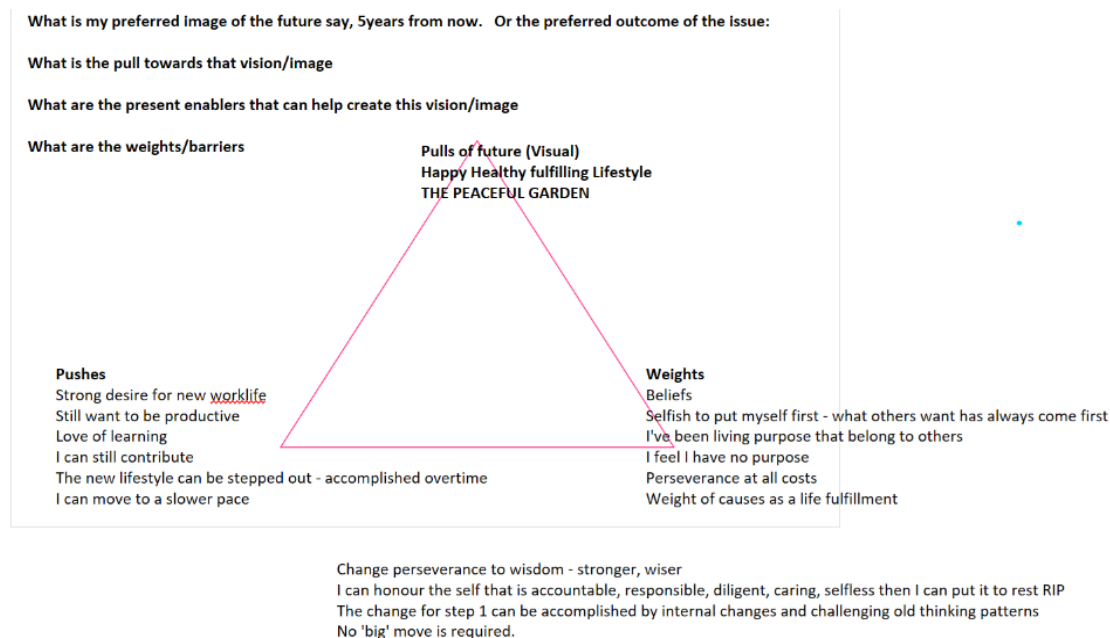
What is my preferred image of the future say, 5years from now. Or the preferred outcome of the issue:

What is the pull towards that vision/image

What are the present enablers that can help create this vision/image

What are the weights/barriers

Pulls of future (Visual)
Happy Healthy fulfilling Lifestyle
THE PEACEFUL GARDEN

Pushes
Strong desire for new worklife
Still want to be productive
Love of learning
I can still contribute
The new lifestyle can be stepped out - accomplished overtime
I can move to a slower pace

Weights
Beliefs
Selfish to put myself first - what others want has always come first
I've been living purpose that belong to others
I feel I have no purpose
Perseverance at all costs
Weight of causes as a life fulfillment

Change perseverance to wisdom - stronger, wiser
I can honour the self that is accountable, responsible, diligent, caring, selfless then I can put it to rest RIP
The change for step 1 can be accomplished by internal changes and challenging old thinking patterns
No 'big' move is required.